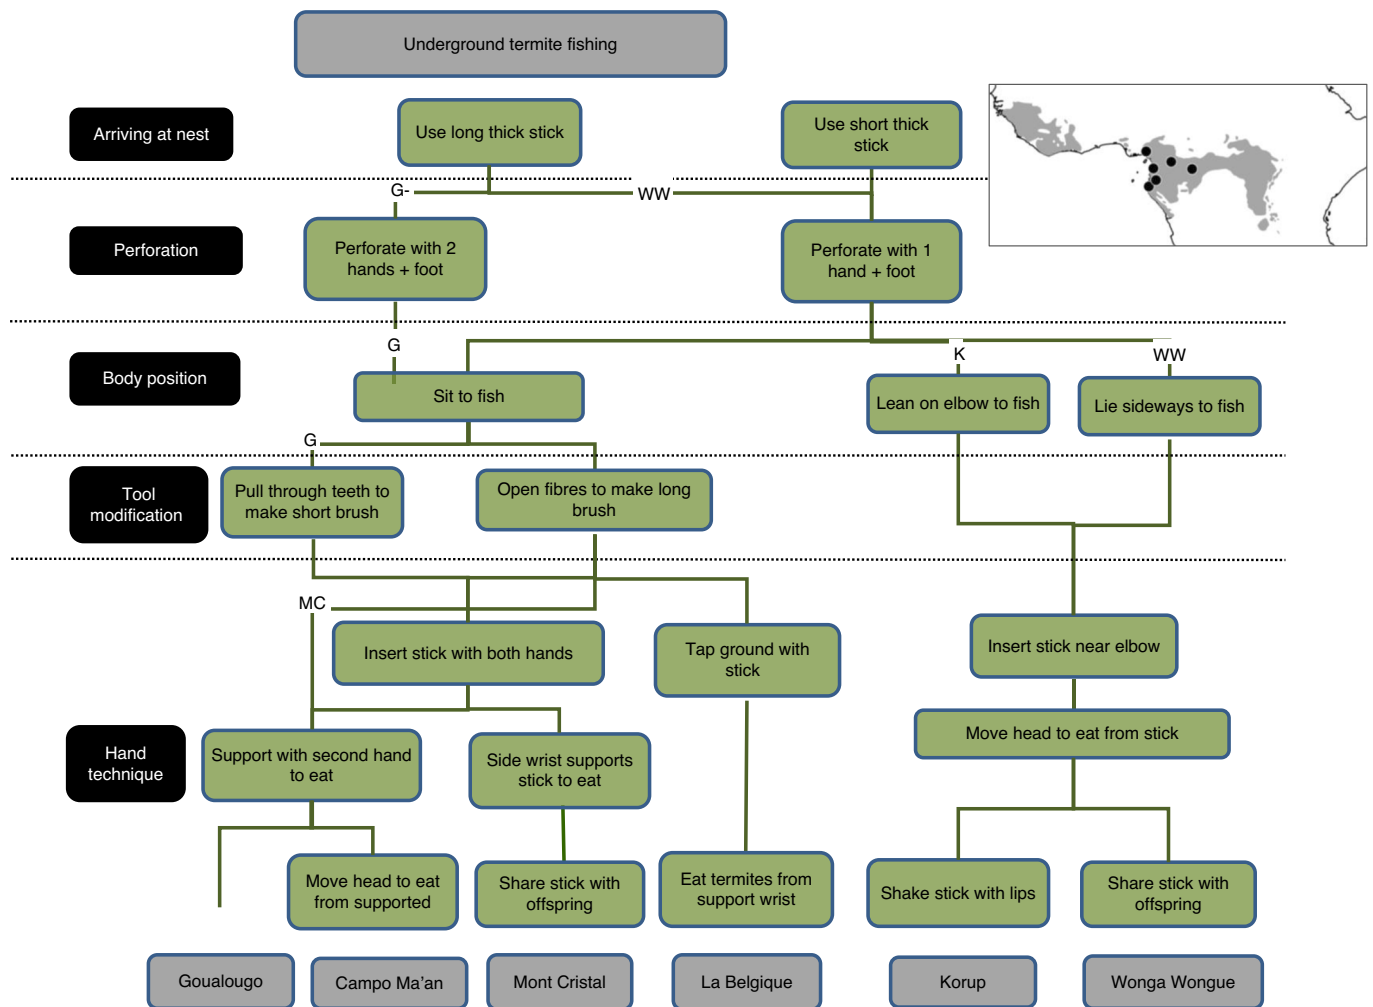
Underground termite fishing

Arriving at nest

Use long thick stick

Use short thick stick

G-

WW

Perforation

Perforate with 2 hands + foot

Perforate with 1 hand + foot

G

K

WW

Body position

Sit to fish

Lean on elbow to fish

Lie sideways to fish

G

Tool modification

Pull through teeth to make short brush

Open fibres to make long brush

MC

Insert stick with both hands

Tap ground with stick

Insert stick near elbow

Move head to eat from stick

Hand technique

Support with second hand to eat

Side wrist supports stick to eat

Move head to eat from supported

Share stick with offspring

Eat termites from support wrist

Shake stick with lips

Share stick with offspring

Goualougo

Campo Ma'an

Mont Cristal

La Belgique

Korup

Wonga Wongue